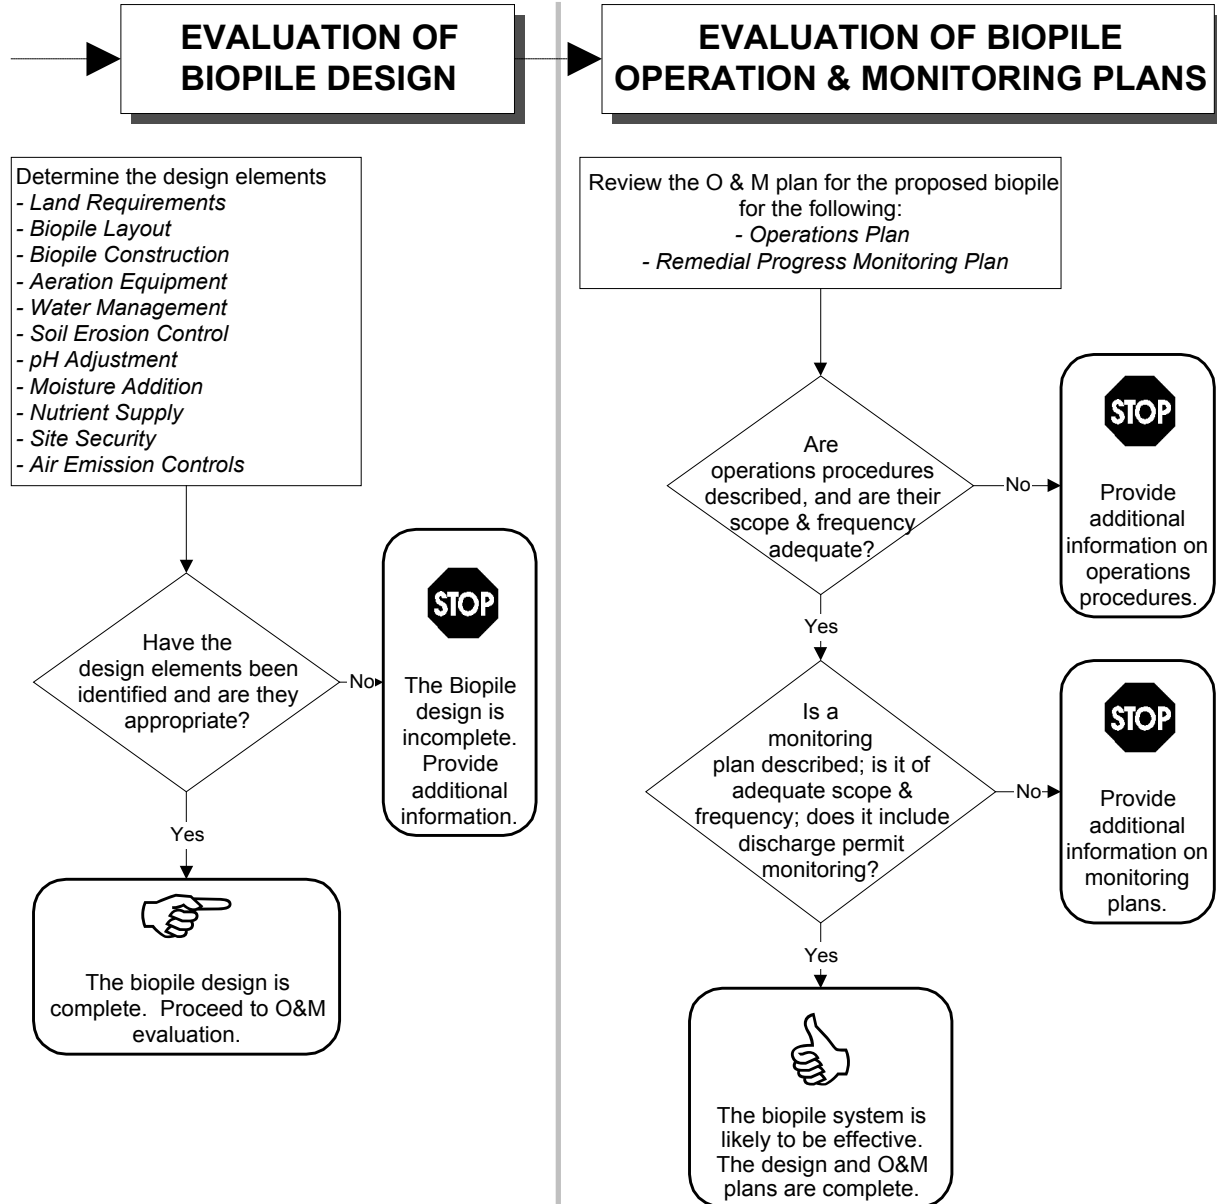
EVALUATION OF BIOPILE DESIGN

EVALUATION OF BIOPILE OPERATION & MONITORING PLANS

Determine the design elements
- Land Requirements
- Biopile Layout
- Biopile Construction
- Aeration Equipment
- Water Management
- Soil Erosion Control
- pH Adjustment
- Moisture Addition
- Nutrient Supply
- Site Security
- Air Emission Controls

Have the design elements been identified and are they appropriate?

No

STOP

The Biopile design is incomplete. Provide additional information.

Yes

The biopile design is complete. Proceed to O&M evaluation.

Review the O & M plan for the proposed biopile for the following:
- Operations Plan
- Remedial Progress Monitoring Plan

Are operations procedures described, and are their scope & frequency adequate?

No

STOP

Provide additional information on operations procedures.

Yes

Is a monitoring plan described; is it of adequate scope & frequency; does it include discharge permit monitoring?

No

STOP

Provide additional information on monitoring plans.

Yes

The biopile system is likely to be effective. The design and O&M plans are complete.